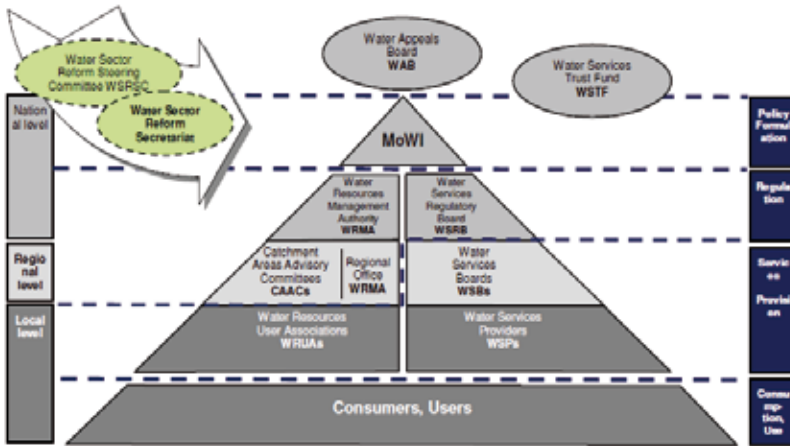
Water Sector Reform Steering Committee WSRSC

Water Sector Reform Secretariat

Water Appeals Board
WAB

Water Services Trust Fund
WSTF

National level

Policy Formulation

MoWI

Water Resources Management Authority
WRMA

Water Services Regulatory Board
WSRB

Regulation

Regional level

Catchment Areas Advisory Committees
CAACs

Regional Office
WRMA

Water Services Boards
WSBs

Services Provision

Local level

Water Resources User Associations
WRUAs

Water Services Providers
WSPs

Consumers, Users

Consumption, Use